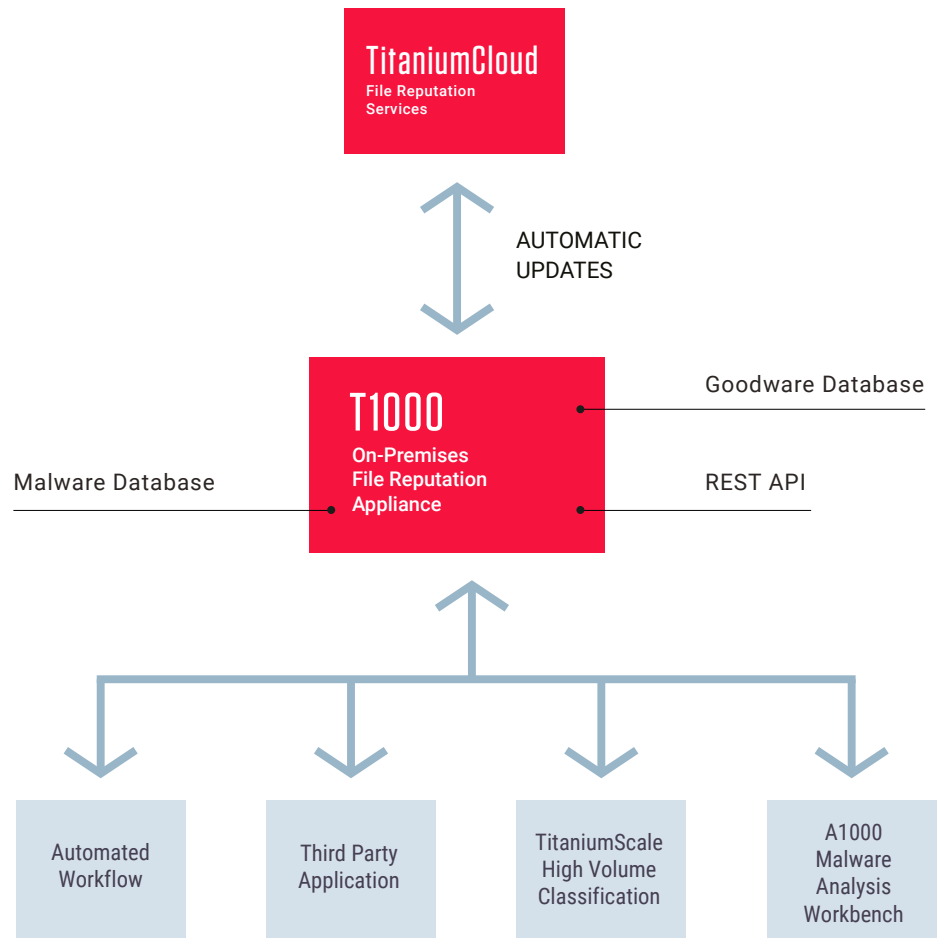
TitaniumCloud
File Reputation Services

AUTOMATIC UPDATES

T1000
On-Premises File Reputation Appliance

Goodware Database

Malware Database

REST API

Automated Workflow

Third Party Application

TitaniumScale High Volume Classification

A1000 Malware Analysis Workbench